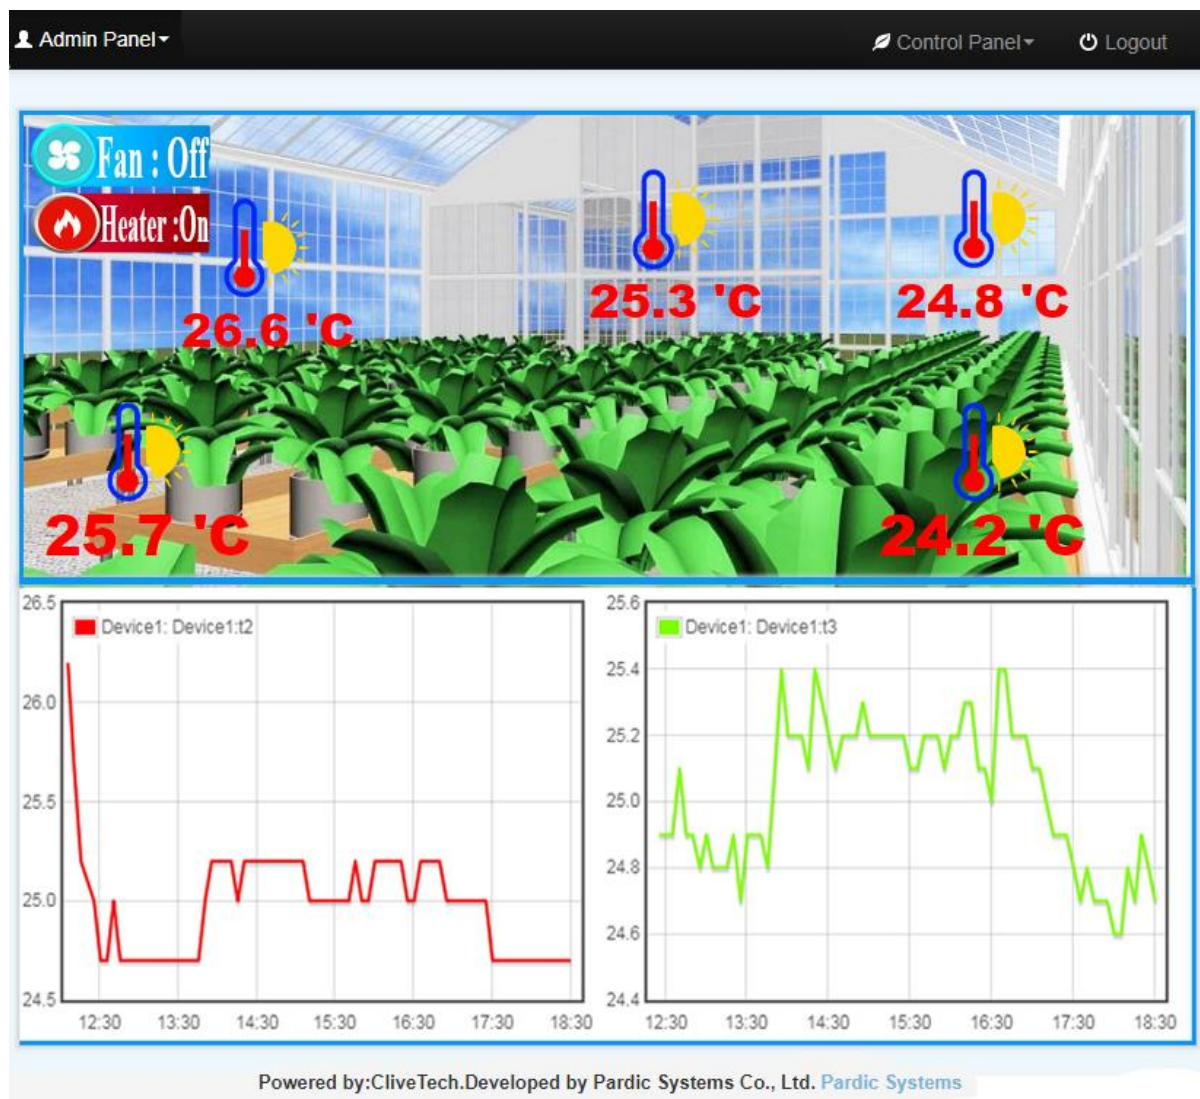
Admin Panel

Control Panel

Logout

Fan : Off

Heater :On

26.6 'C

25.3 'C

24.8 'C

25.7 'C

24.2 'C

26.5
26.0
25.5
25.0
24.5

Device1: Device1:t2

12:30 13:30 14:30 15:30 16:30 17:30 18:30

25.6
25.4
25.2
25.0
24.8
24.6
24.4

Device1: Device1:t3

12:30 13:30 14:30 15:30 16:30 17:30 18:30

Powered by:CliveTech.Developed by Pardic Systems Co., Ltd. Pardic Systems